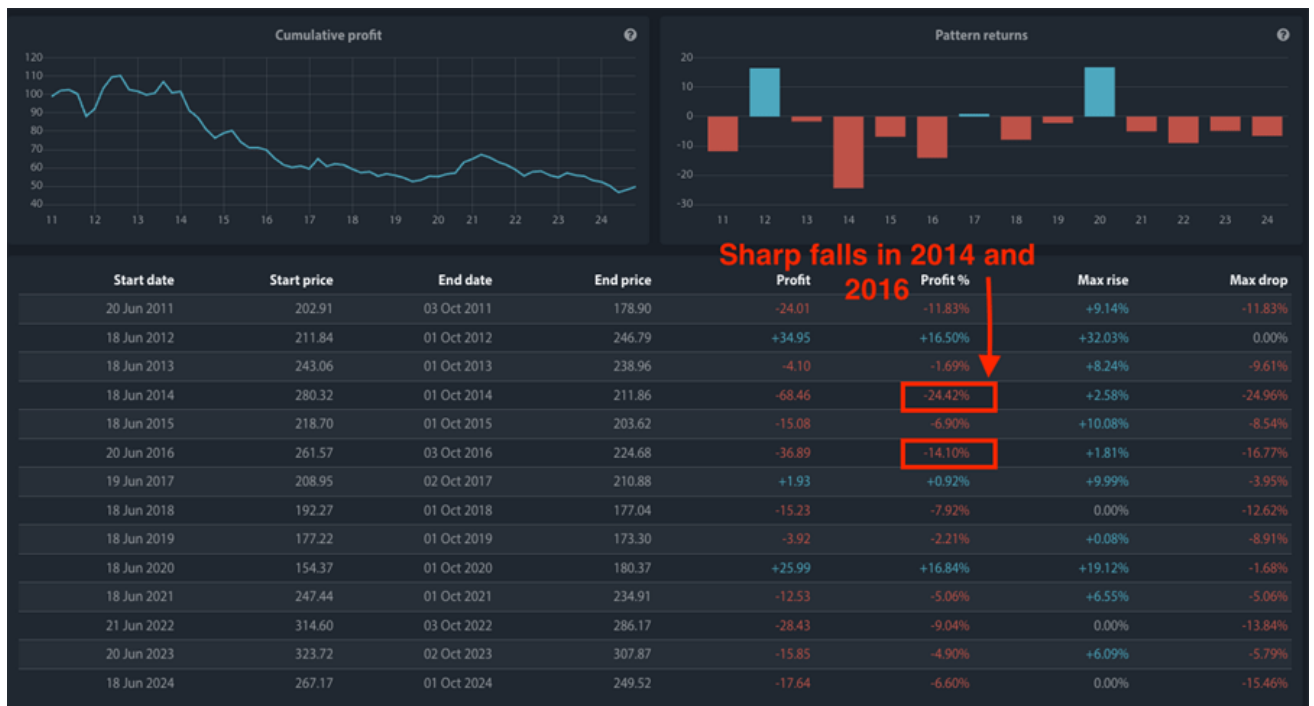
Cumulative profit

120
110
100
90
80
70
60
50
40

11 12 13 14 15 16 17 18 19 20 21 22 23 24

Pattern returns

20
10
0
-10
-20
-30

11 12 13 14 15 16 17 18 19 20 21 22 23 24

Sharp falls in 2014 and 2016

| Start date | Start price | End date | End price | Profit | Profit % | Max rise | Max drop |
|---|---|---|---|---|---|---|---|
| 20 Jun 2011 | 202.91 | 03 Oct 2011 | 178.90 | -24.01 | -11.83% | +9.14% | -11.83% |
| 18 Jun 2012 | 211.84 | 01 Oct 2012 | 246.79 | +34.95 | +16.50% | +32.03% | 0.00% |
| 18 Jun 2013 | 243.06 | 01 Oct 2013 | 238.96 | -4.10 | -1.69% | +8.24% | -9.61% |
| 18 Jun 2014 | 280.32 | 01 Oct 2014 | 211.86 | -68.46 | -24.42% | +2.58% | -24.96% |
| 18 Jun 2015 | 218.70 | 01 Oct 2015 | 203.62 | -15.08 | -6.90% | +10.08% | -8.54% |
| 20 Jun 2016 | 261.57 | 03 Oct 2016 | 224.68 | -36.89 | -14.10% | +1.81% | -16.77% |
| 19 Jun 2017 | 208.95 | 02 Oct 2017 | 210.88 | +1.93 | +0.92% | +9.99% | -3.95% |
| 18 Jun 2018 | 192.27 | 01 Oct 2018 | 177.04 | -15.23 | -7.92% | 0.00% | -12.62% |
| 18 Jun 2019 | 177.22 | 01 Oct 2019 | 173.30 | -3.92 | -2.21% | +0.08% | -8.91% |
| 18 Jun 2020 | 154.37 | 01 Oct 2020 | 180.37 | +25.99 | +16.84% | +19.12% | -1.68% |
| 18 Jun 2021 | 247.44 | 01 Oct 2021 | 234.91 | -12.53 | -5.06% | +6.55% | -5.06% |
| 21 Jun 2022 | 314.60 | 03 Oct 2022 | 286.17 | -28.43 | -9.04% | 0.00% | -13.84% |
| 20 Jun 2023 | 323.72 | 02 Oct 2023 | 307.87 | -15.85 | -4.90% | +6.09% | -5.79% |
| 18 Jun 2024 | 267.17 | 01 Oct 2024 | 249.52 | -17.64 | -6.60% | 0.00% | -15.46% |